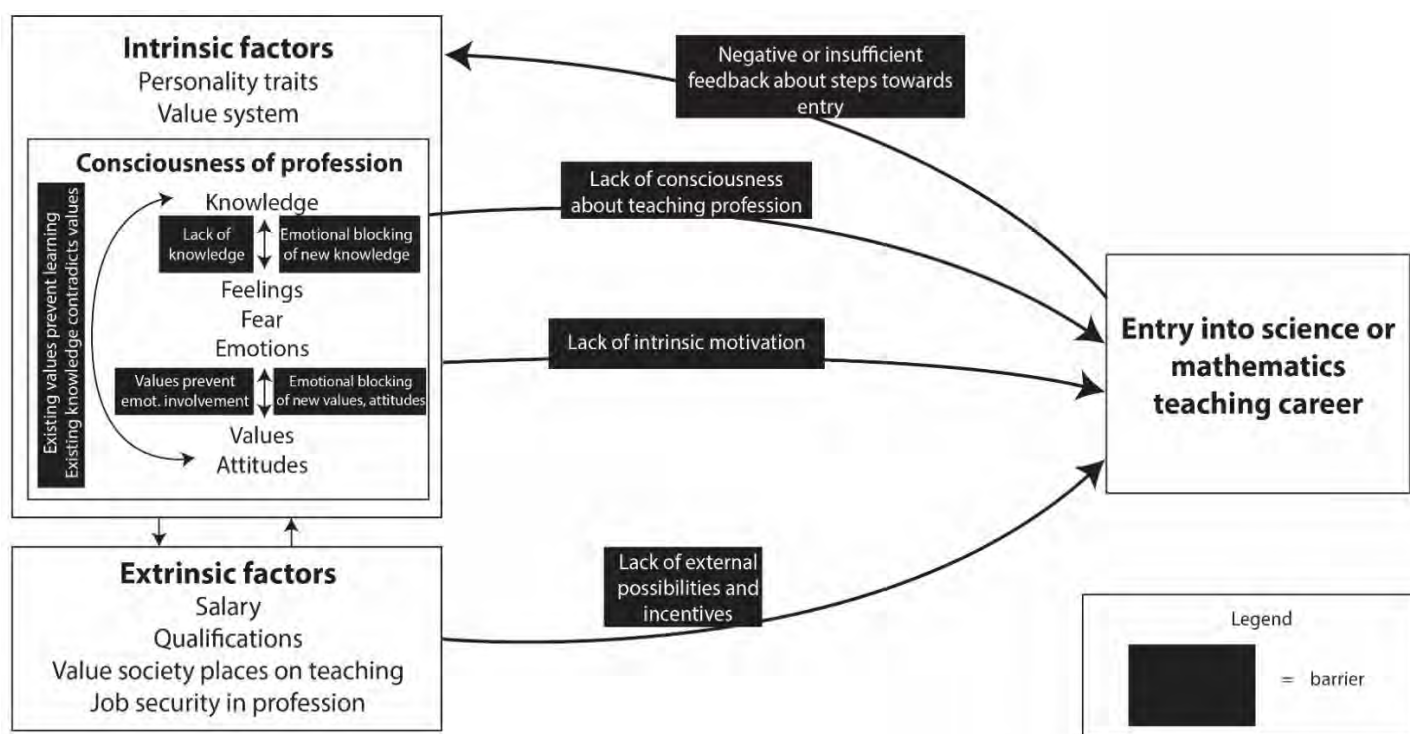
Intrinsic factors
Personality traits
Value system

Consciousness of profession

Existing values prevent learning
Existing knowledge contradicts values

Knowledge

Lack of knowledge

Emotional blocking of new knowledge

Feelings
Fear
Emotions

Values prevent emot. involvement

Emotional blocking of new values, attitudes

Values
Attitudes

Negative or insufficient feedback about steps towards entry

Lack of consciousness about teaching profession

Lack of intrinsic motivation

Entry into science or mathematics teaching career

Extrinsic factors
Salary
Qualifications
Value society places on teaching
Job security in profession

Lack of external possibilities and incentives

Legend
= barrier